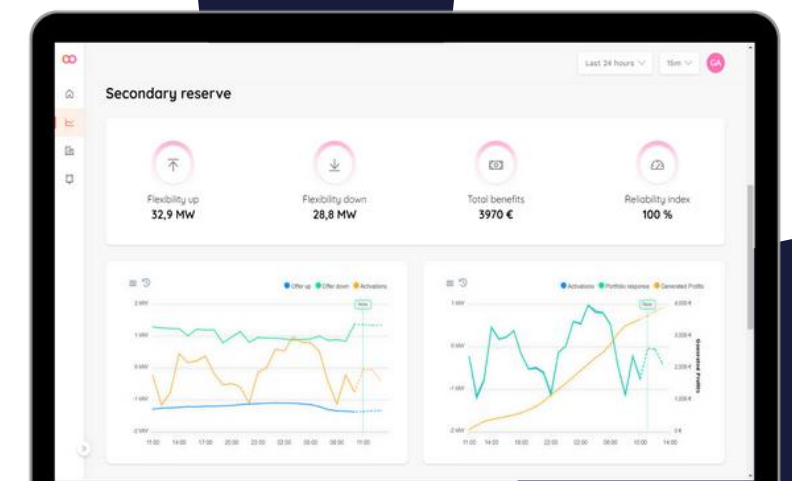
Last 24 hours
15m
GA

Secondary reserve

Flexibility up
32,9 MW

Flexibility down
28,8 MW

Total benefits
3970 €

Reliability index
100 %

Offer up
Offer down
Activations
Now
2 MW
1 MW
0 MW
-1 MW
-2 MW
11:00
14:00
17:00
20:00
23:00
02:00
05:00
08:00
11:00

Activations
Portfolio response
Generated Profits
Now
1 MW
0 MW
-1 MW
-2 MW
4.000 €
3.000 €
2.000 €
1.000 €
0 €
Generated Profits
11:00
14:00
16:00
22:00
02:00
06:00
10:00
11:00